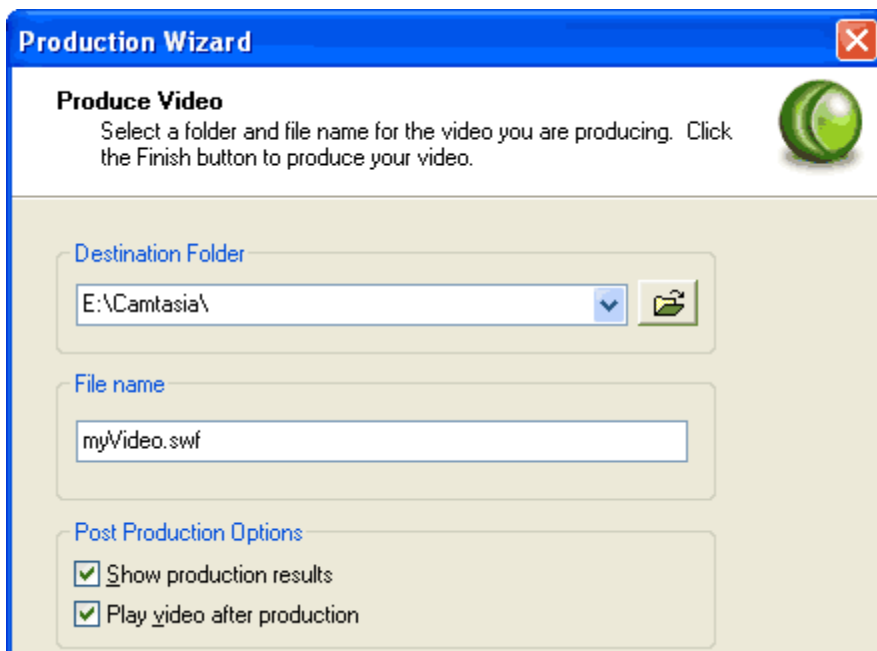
Production Wizard

Produce Video

Select a folder and file name for the video you are producing. Click the Finish button to produce your video.

Destination Folder

E:\Camtasia\

File name

myVideo.swf

Post Production Options

Show production results

Play video after production